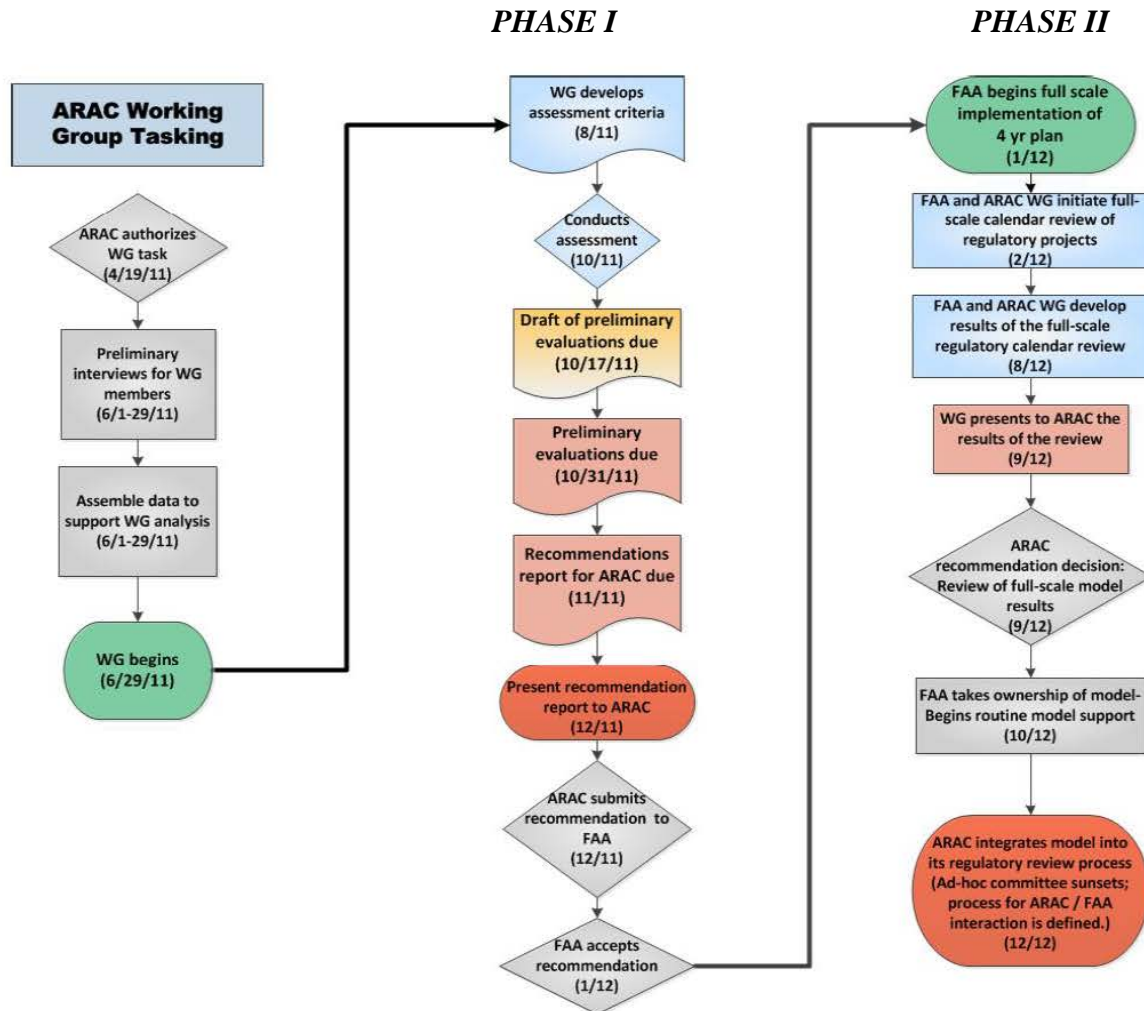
PHASE I

PHASE II

ARAC Working Group Tasking

ARAC authorizes WG task (4/19/11)

Preliminary interviews for WG members (6/1-29/11)

Assemble data to support WG analysis (6/1-29/11)

WG begins (6/29/11)

WG develops assessment criteria (8/11)

Conducts assessment (10/11)

Draft of preliminary evaluations due (10/17/11)

Preliminary evaluations due (10/31/11)

Recommendations report for ARAC due (11/11)

Present recommendation report to ARAC (12/11)

ARAC submits recommendation to FAA (12/11)

FAA accepts recommendation (1/12)

FAA begins full scale implementation of 4 yr plan (1/12)

FAA and ARAC WG initiate full-scale calendar review of regulatory projects (2/12)

FAA and ARAC WG develop results of the full-scale regulatory calendar review (8/12)

WG presents to ARAC the results of the review (9/12)

ARAC recommendation decision: Review of full-scale model results (9/12)

FAA takes ownership of model-Begins routine model support (10/12)

ARAC integrates model into its regulatory review process (Ad-hoc committee sunsets; process for ARAC / FAA interaction is defined.) (12/12)